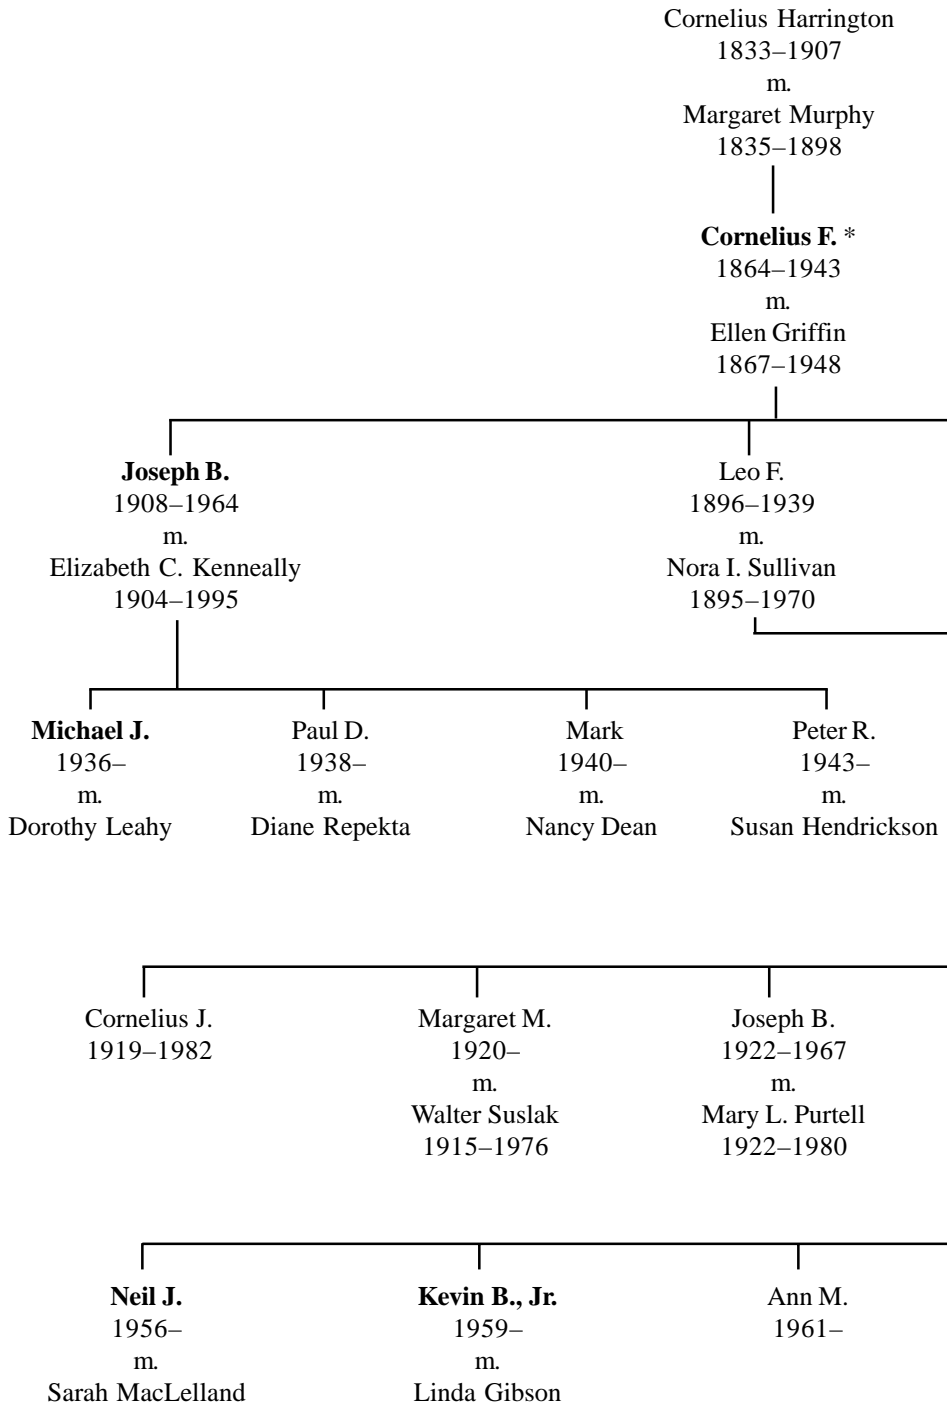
Cornelius Harrington
1833–1907
m.
Margaret Murphy
1835–1898

**Cornelius F.** *
1864–1943
m.
Ellen Griffin
1867–1948

**Joseph B.**
1908–1964
m.
Elizabeth C. Kenneally
1904–1995

Leo F.
1896–1939
m.
Nora I. Sullivan
1895–1970

**Michael J.**
1936–
m.
Dorothy Leahy

Paul D.
1938–
m.
Diane Repekta

Mark
1940–
m.
Nancy Dean

Peter R.
1943–
m.
Susan Hendrickson

Cornelius J.
1919–1982

Margaret M.
1920–
m.
Walter Suslak
1915–1976

Joseph B.
1922–1967
m.
Mary L. Purtell
1922–1980

**Neil J.**
1956–
m.
Sarah MacLelland

**Kevin B., Jr.**
1959–
m.
Linda Gibson

Ann M.
1961–